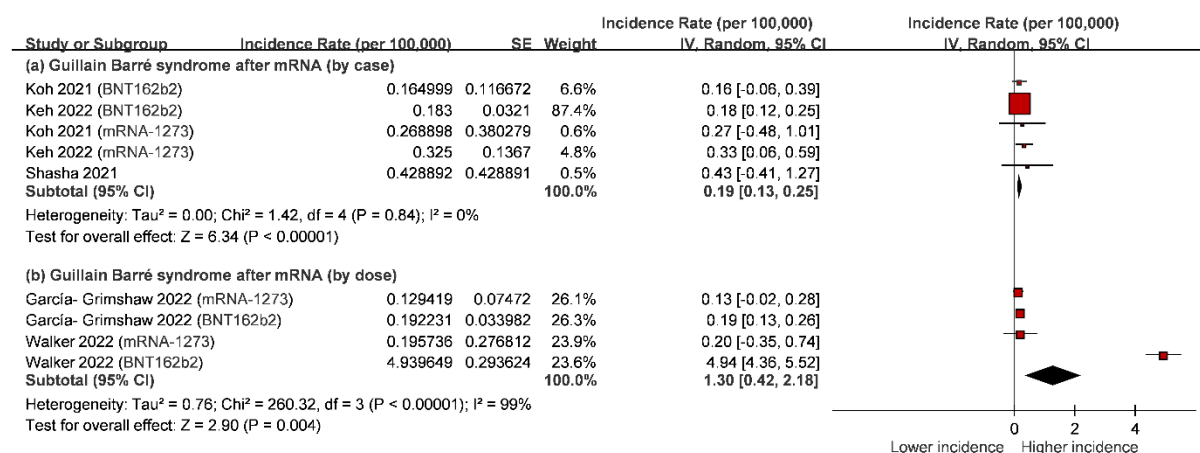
| Study or Subgroup | Incidence Rate (per 100,000) | SE | Weight | Incidence Rate (per 100,000) IV, Random, 95% CI |
|---|---|---|---|---|
| **(a) Guillain Barré syndrome after mRNA (by case)** | | | | |
| Koh 2021 (BNT162b2) | 0.164999 | 0.116672 | 6.6% | 0.16 [-0.06, 0.39] |
| Keh 2022 (BNT162b2) | 0.183 | 0.0321 | 87.4% | 0.18 [0.12, 0.25] |
| Koh 2021 (mRNA-1273) | 0.268898 | 0.380279 | 0.6% | 0.27 [-0.48, 1.01] |
| Keh 2022 (mRNA-1273) | 0.325 | 0.1367 | 4.8% | 0.33 [0.06, 0.59] |
| Shasha 2021 | 0.428892 | 0.428891 | 0.5% | 0.43 [-0.41, 1.27] |
| **Subtotal (95% CI)** | | | **100.0%** | **0.19 [0.13, 0.25]** |

Heterogeneity: Tau² = 0.00; Chi² = 1.42, df = 4 (P = 0.84); I² = 0%
Test for overall effect: Z = 6.34 (P < 0.00001)

| Study or Subgroup | Incidence Rate (per 100,000) | SE | Weight | Incidence Rate (per 100,000) IV, Random, 95% CI |
|---|---|---|---|---|
| **(b) Guillain Barré syndrome after mRNA (by dose)** | | | | |
| García- Grimshaw 2022 (mRNA-1273) | 0.129419 | 0.07472 | 26.1% | 0.13 [-0.02, 0.28] |
| García- Grimshaw 2022 (BNT162b2) | 0.192231 | 0.033982 | 26.3% | 0.19 [0.13, 0.26] |
| Walker 2022 (mRNA-1273) | 0.195736 | 0.276812 | 23.9% | 0.20 [-0.35, 0.74] |
| Walker 2022 (BNT162b2) | 4.939649 | 0.293624 | 23.6% | 4.94 [4.36, 5.52] |
| **Subtotal (95% CI)** | | | **100.0%** | **1.30 [0.42, 2.18]** |

Heterogeneity: Tau² = 0.76; Chi² = 260.32, df = 3 (P < 0.00001); I² = 99%
Test for overall effect: Z = 2.90 (P = 0.004)

Incidence Rate (per 100,000)
IV, Random, 95% CI
0 2 4
Lower incidence Higher incidence